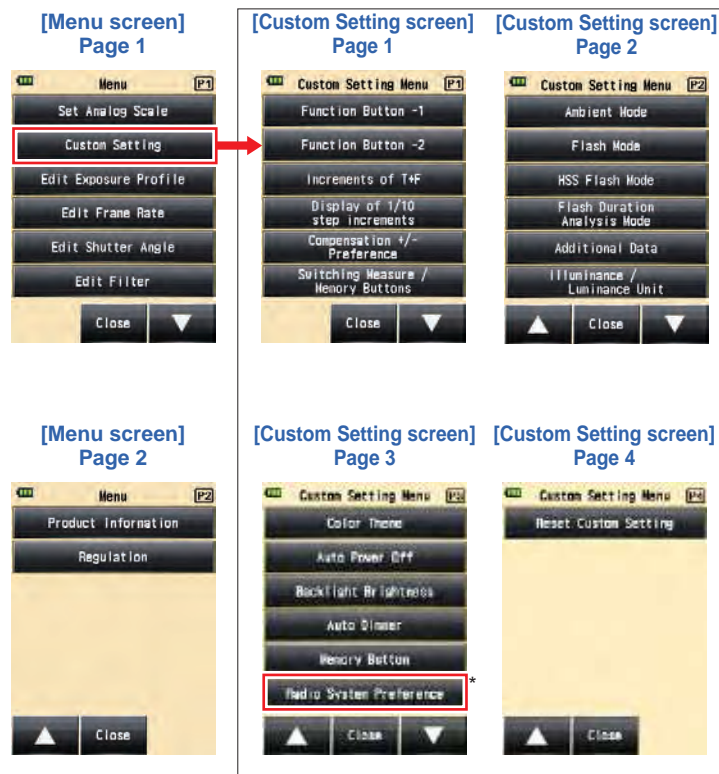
[Menu screen]
Page 1

Menu P1
Set Analog Scale
Custom Setting
Edit Exposure Profile
Edit Frame Rate
Edit Shutter Angle
Edit Filter
Close

[Custom Setting screen]
Page 1

Custom Setting Menu P1
Function Button -1
Function Button -2
Increments of T+F
Display of 1/10 step increments
Compensation +/- Preference
Switching Measure / Memory Buttons
Close

[Custom Setting screen]
Page 2

Custom Setting Menu P2
Ambient Mode
Flash Mode
HSS Flash Mode
Flash Duration Analysis Mode
Additional Data
Illuminance / Luminance Unit
Close

[Menu screen]
Page 2

Menu P2
Product Information
Regulation
Close

[Custom Setting screen]
Page 3

Custom Setting Menu P3
Color Theme
Auto Power Off
Backlight Brightness
Auto Dimmer
Memory Button
Radio System Preference *
Close

[Custom Setting screen]
Page 4

Custom Setting Menu P4
Reset Custom Setting
Close